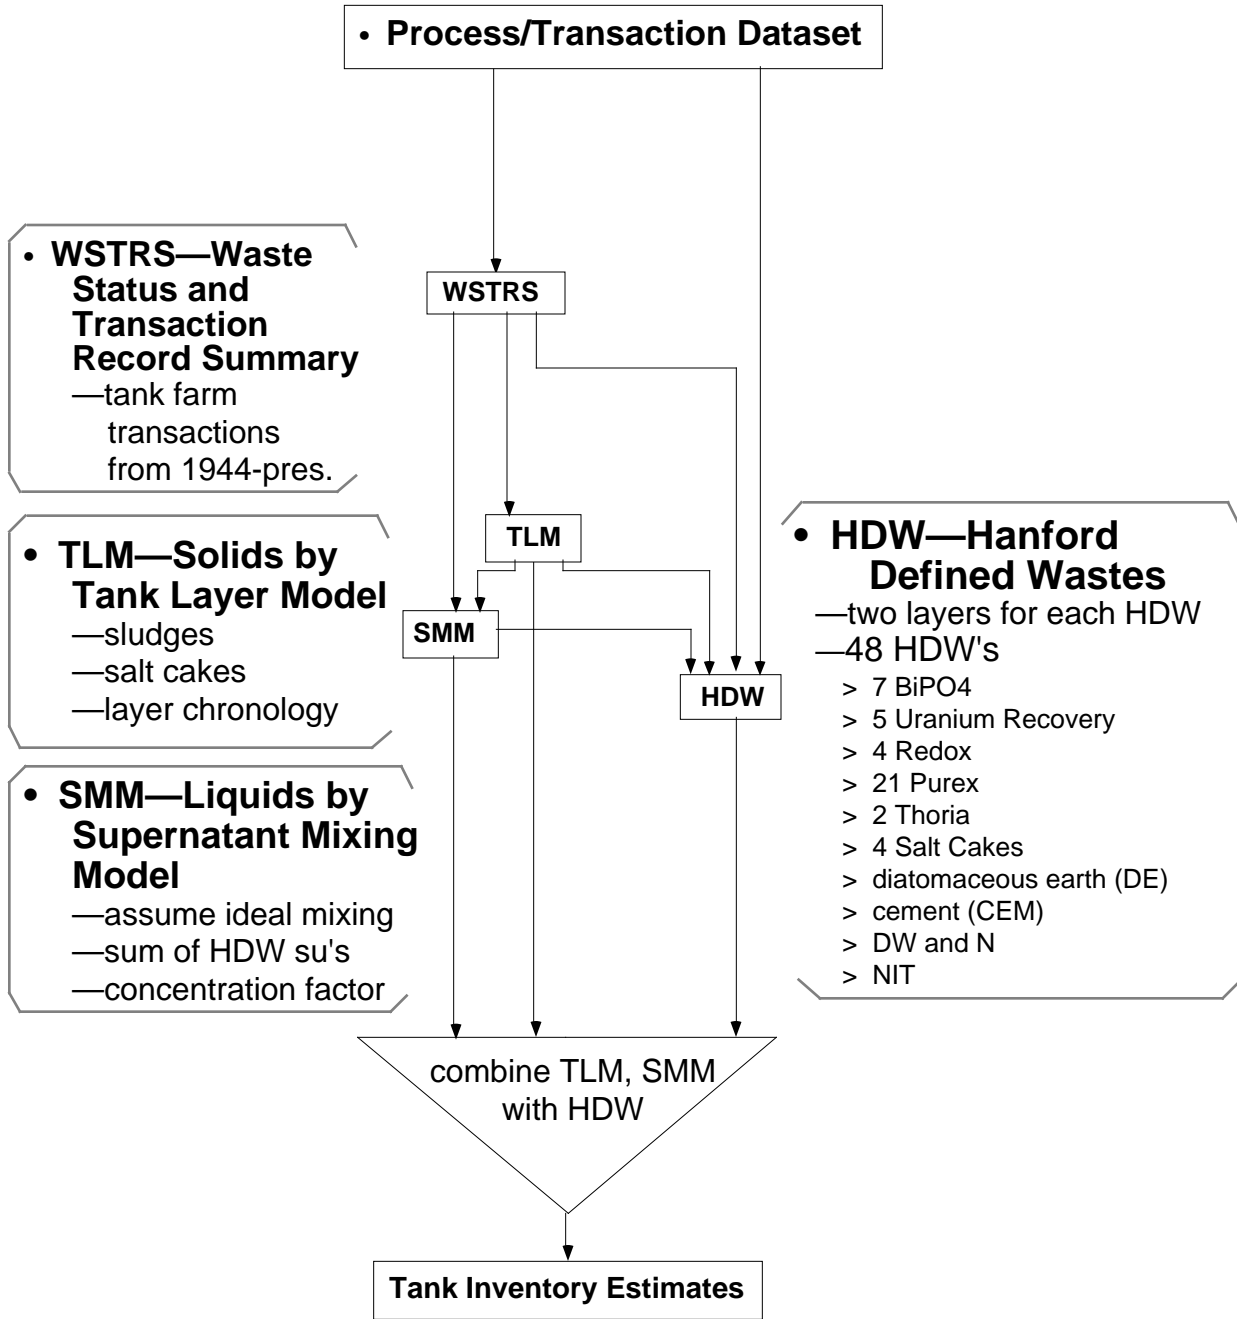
• Process/Transaction Dataset

• WSTRS—Waste Status and Transaction Record Summary
—tank farm transactions from 1944-pres.

WSTRS

• TLM—Solids by Tank Layer Model
—sludges
—salt cakes
—layer chronology

TLM

• HDW—Hanford Defined Wastes
—two layers for each HDW
—48 HDW's
> 7 BiPO4
> 5 Uranium Recovery
> 4 Redox
> 21 Purex
> 2 Thoria
> 4 Salt Cakes
> diatomaceous earth (DE)
> cement (CEM)
> DW and N
> NIT

SMM

HDW

• SMM—Liquids by Supernatant Mixing Model
—assume ideal mixing
—sum of HDW su's
—concentration factor

combine TLM, SMM with HDW

Tank Inventory Estimates